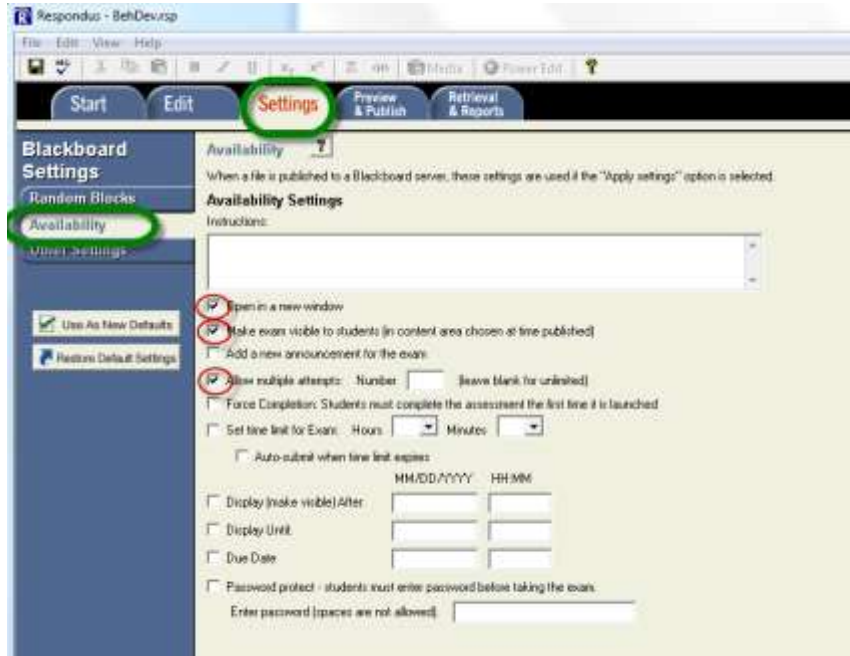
Respondus - BehDev.rsp

File Edit View Help

Media Power Edit

Start Edit Settings Preview & Publish Retrieval & Reports

Blackboard Settings

Random Blocks

Availability

Other Settings

Use As New Defaults

Restore Default Settings

Availability

When a file is published to a Blackboard server, these settings are used if the "Apply settings" option is selected.

Availability Settings

Instructions:

Open in a new window

Make exam visible to students (in content area chosen at time published)

Add a new announcement for the exam

Allow multiple attempts Number (leave blank for unlimited)

Force Completion: Students must complete the assessment the first time it is launched

Set time limit for Exam: Hours Minutes

Auto-submit when time limit expires

MM/DD/YYYY HH:MM

Display (make visible) After

Display Until

Due Date

Password protect - students must enter password before taking the exam.

Enter password (spaces are not allowed)